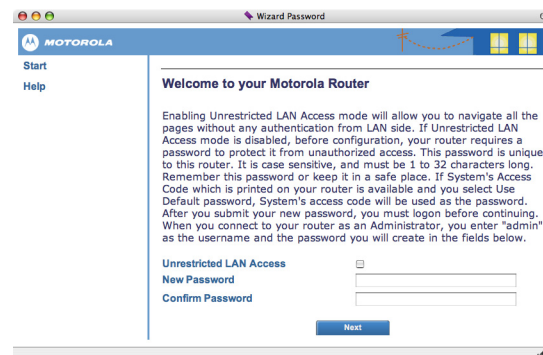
Wizard Password

MOTOROLA

Start
Help

Welcome to your Motorola Router

Enabling Unrestricted LAN Access mode will allow you to navigate all the pages without any authentication from LAN side. If Unrestricted LAN Access mode is disabled, before configuration, your router requires a password to protect it from unauthorized access. This password is unique to this router. It is case sensitive, and must be 1 to 32 characters long. Remember this password or keep it in a safe place. If System's Access Code which is printed on your router is available and you select Use Default password, System's access code will be used as the password. After you submit your new password, you must logon before continuing. When you connect to your router as an Administrator, you enter "admin" as the username and the password you will create in the fields below.

Unrestricted LAN Access
New Password
Confirm Password

Next